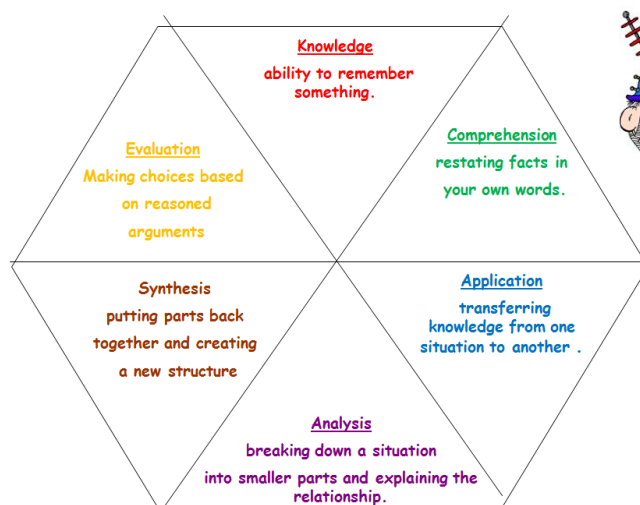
Knowledge
ability to remember something.

Evaluation
Making choices based on reasoned arguments

Comprehension
restating facts in your own words.

Synthesis
putting parts back together and creating a new structure

Application
transferring knowledge from one situation to another .

Analysis
breaking down a situation into smaller parts and explaining the relationship.